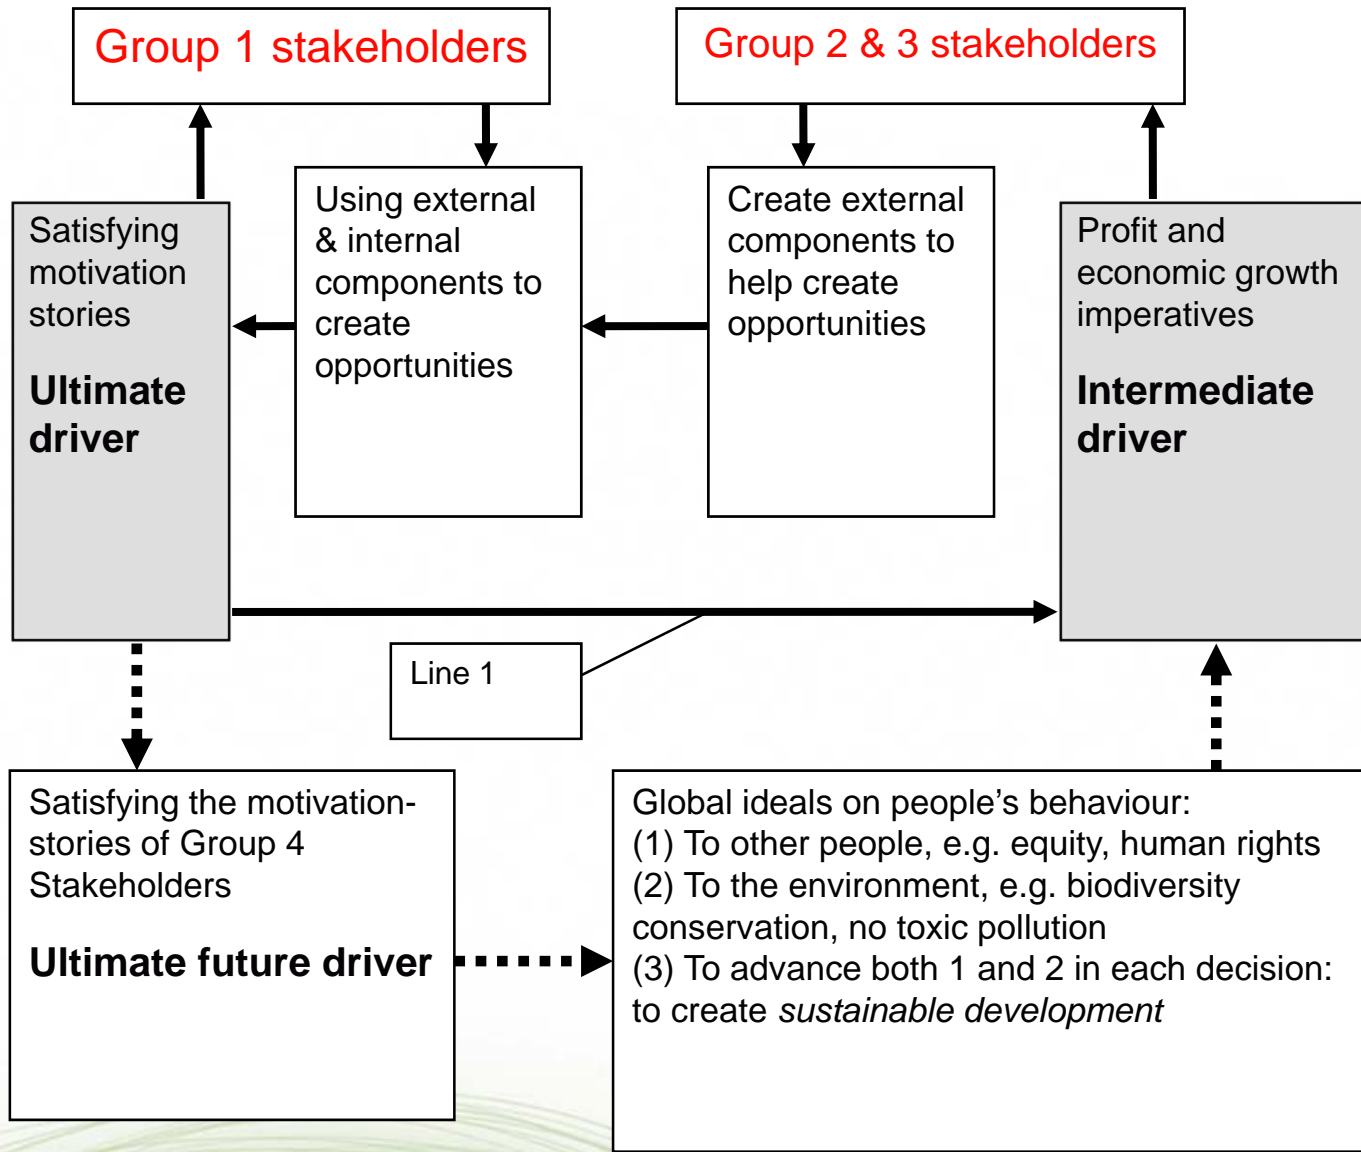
Group 1 stakeholders

Group 2 & 3 stakeholders

Satisfying motivation stories

**Ultimate driver**

Using external & internal components to create opportunities

Create external components to help create opportunities

Profit and economic growth imperatives

**Intermediate driver**

Line 1

Satisfying the motivation-stories of Group 4 Stakeholders

**Ultimate future driver**

Global ideals on people's behaviour:
(1) To other people, e.g. equity, human rights
(2) To the environment, e.g. biodiversity conservation, no toxic pollution
(3) To advance both 1 and 2 in each decision: to create *sustainable development*